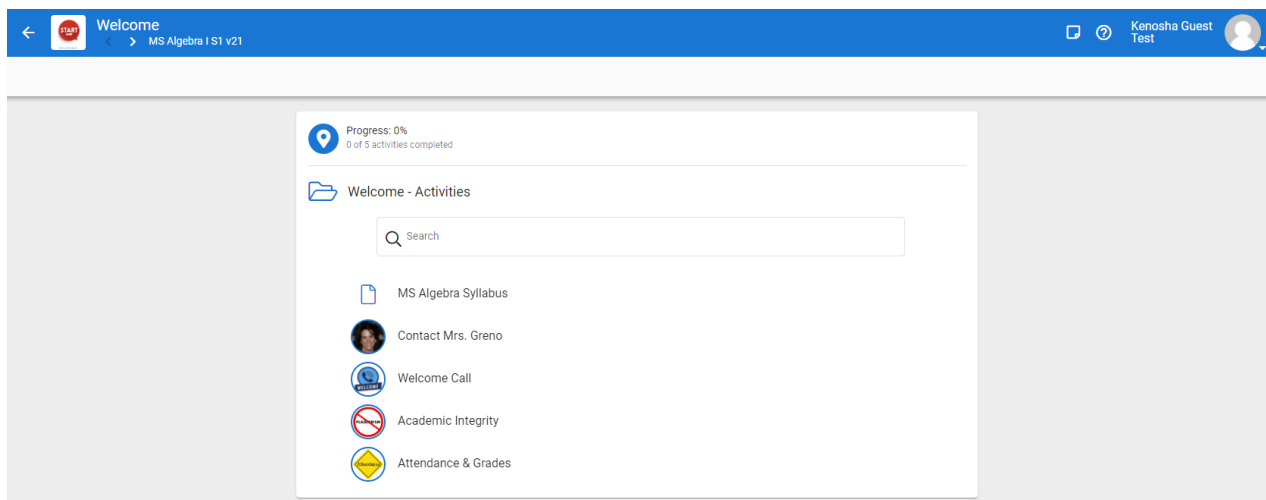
START

Welcome
MS Algebra I S1 v21

Kenosha Guest Test

Progress: 0%
0 of 5 activities completed

Welcome - Activities

Search

MS Algebra Syllabus

Contact Mrs. Greno

WELCOME

Welcome Call

PLAGIARISM

Academic Integrity

Guidance

Attendance & Grades